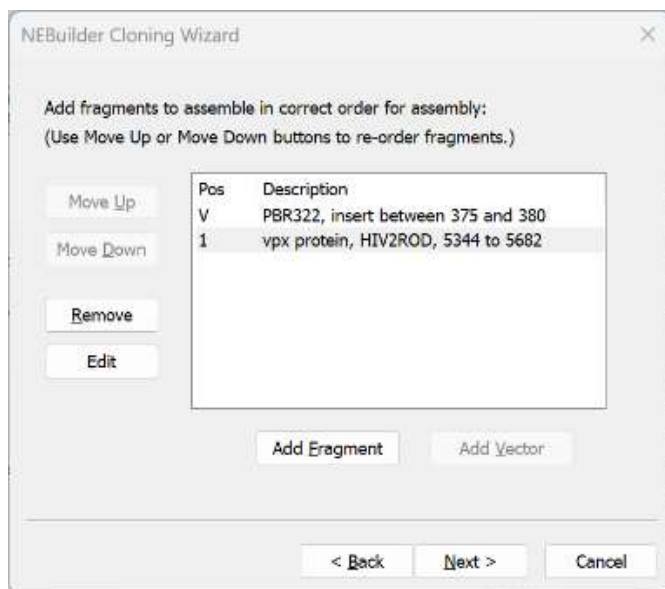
NEBuilder Cloning Wizard

×

Add fragments to assemble in correct order for assembly:
(Use Move Up or Move Down buttons to re-order fragments.)

Move Up

Move Down

Remove

Edit

| Pos | Description |
|---|---|
| V | PBR322, insert between 375 and 380 |
| 1 | vpx protein, HIV2ROD, 5344 to 5682 |

Add Fragment

Add Vector

< Back

Next >

Cancel